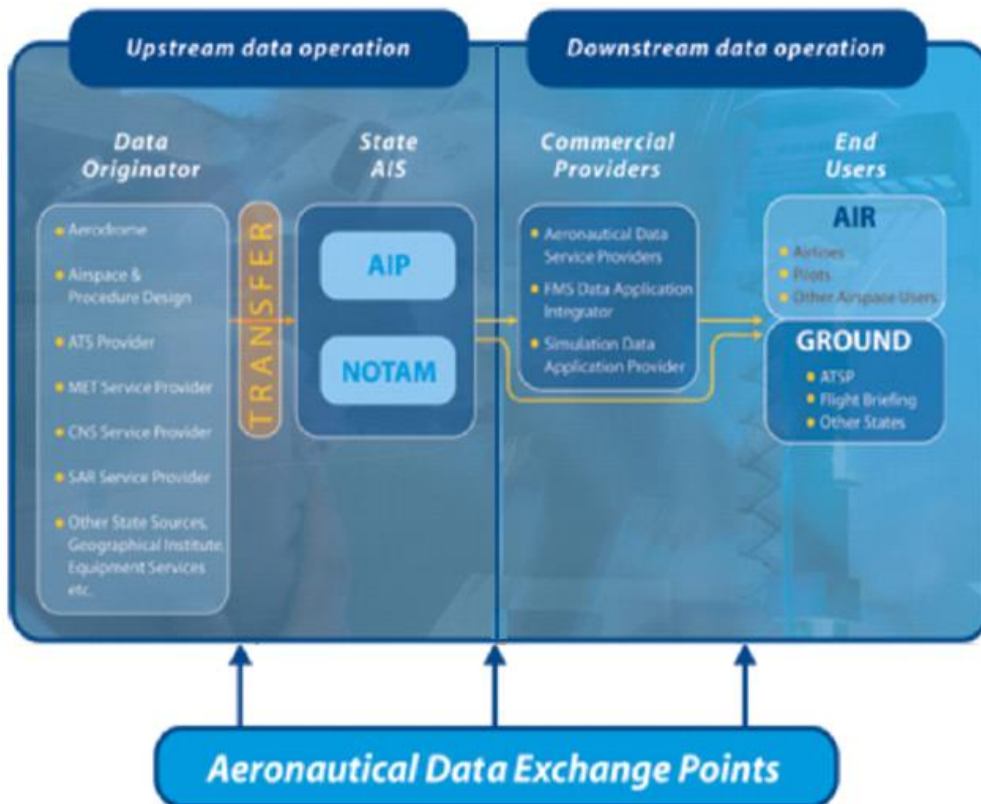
Upstream data operation

Downstream data operation

Data Originator

State AIS

Commercial Providers

End Users

Aerodrome

Airspace & Procedure Design

ATS Provider

MET Service Provider

CNS Service Provider

SAR Service Provider

Other State Sources, Geographical Institute, Equipment Services etc.

TRANSFER

AIP

NOTAM

Aeronautical Data Service Providers

FMS Data Application Integrator

Simulation Data Application Provider

AIR

Airlines

Pilots

Other Airspace Users

GROUND

ATSP

Flight Briefing

Other States

Aeronautical Data Exchange Points